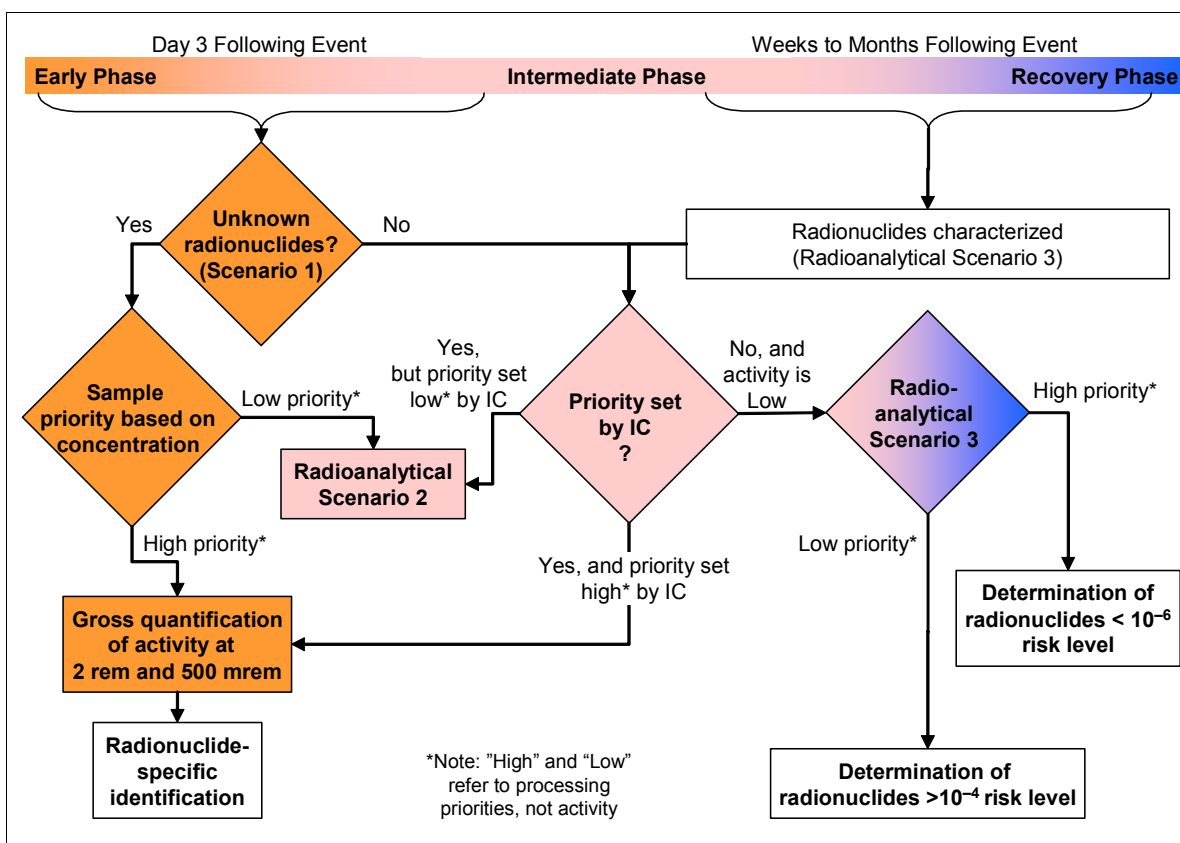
Day 3 Following Event

Weeks to Months Following Event

Early Phase

Intermediate Phase

Recovery Phase

Yes

Unknown radionuclides? (Scenario 1)

No

Radionuclides characterized (Radioanalytical Scenario 3)

Sample priority based on concentration

Low priority*

Yes, but priority set low* by IC

Priority set by IC ?

No, and activity is Low

Radio-analytical Scenario 3

High priority*

Radioanalytical Scenario 2

High priority*

Yes, and priority set high* by IC

Low priority*

Gross quantification of activity at 2 rem and 500 mrem

Determination of radionuclides < $10^{-6}$ risk level

Radionuclide-specific identification

*Note: "High" and "Low" refer to processing priorities, not activity

Determination of radionuclides >$10^{-4}$ risk level